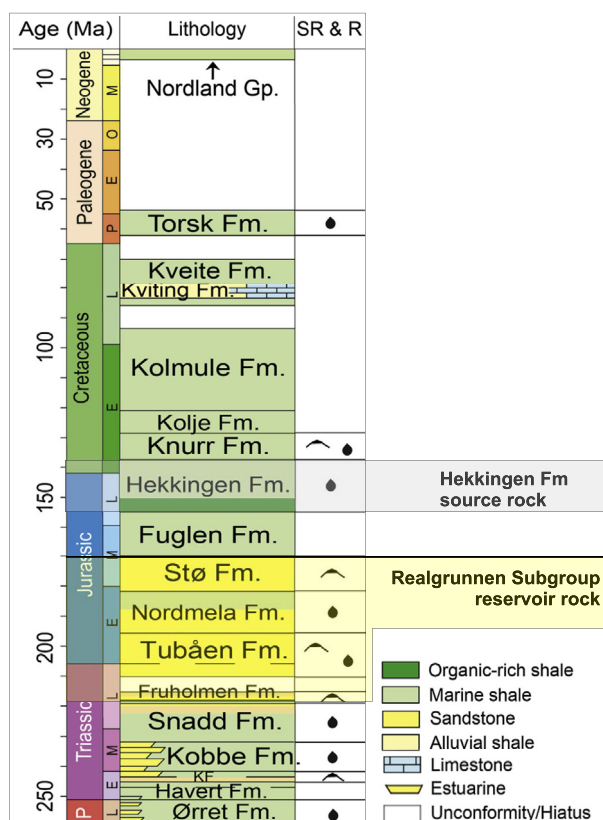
Age (Ma)

Lithology

SR & R

10
30
50
100
150
200
250

Neogene
M
Paleogene
O
E
P
Cretaceous
L
E
Jurassic
L
M
E
Triassic
L
M
E
P
L

Nordland Gp.
Torsk Fm.
Kveite Fm.
Kviting Fm.
Kolmule Fm.
Kolje Fm.
Knurr Fm.
Hekkingen Fm.
Fuglen Fm.
Stø Fm.
Nordmela Fm.
Tubåen Fm.
Fruholmen Fm.
Snadd Fm.
Kobbe Fm.
KF
Havert Fm.
Ørret Fm.

Hekkingen Fm source rock

Realgrunnen Subgroup reservoir rock

Organic-rich shale
Marine shale
Sandstone
Alluvial shale
Limestone
Estuarine
Unconformity/Hiatus